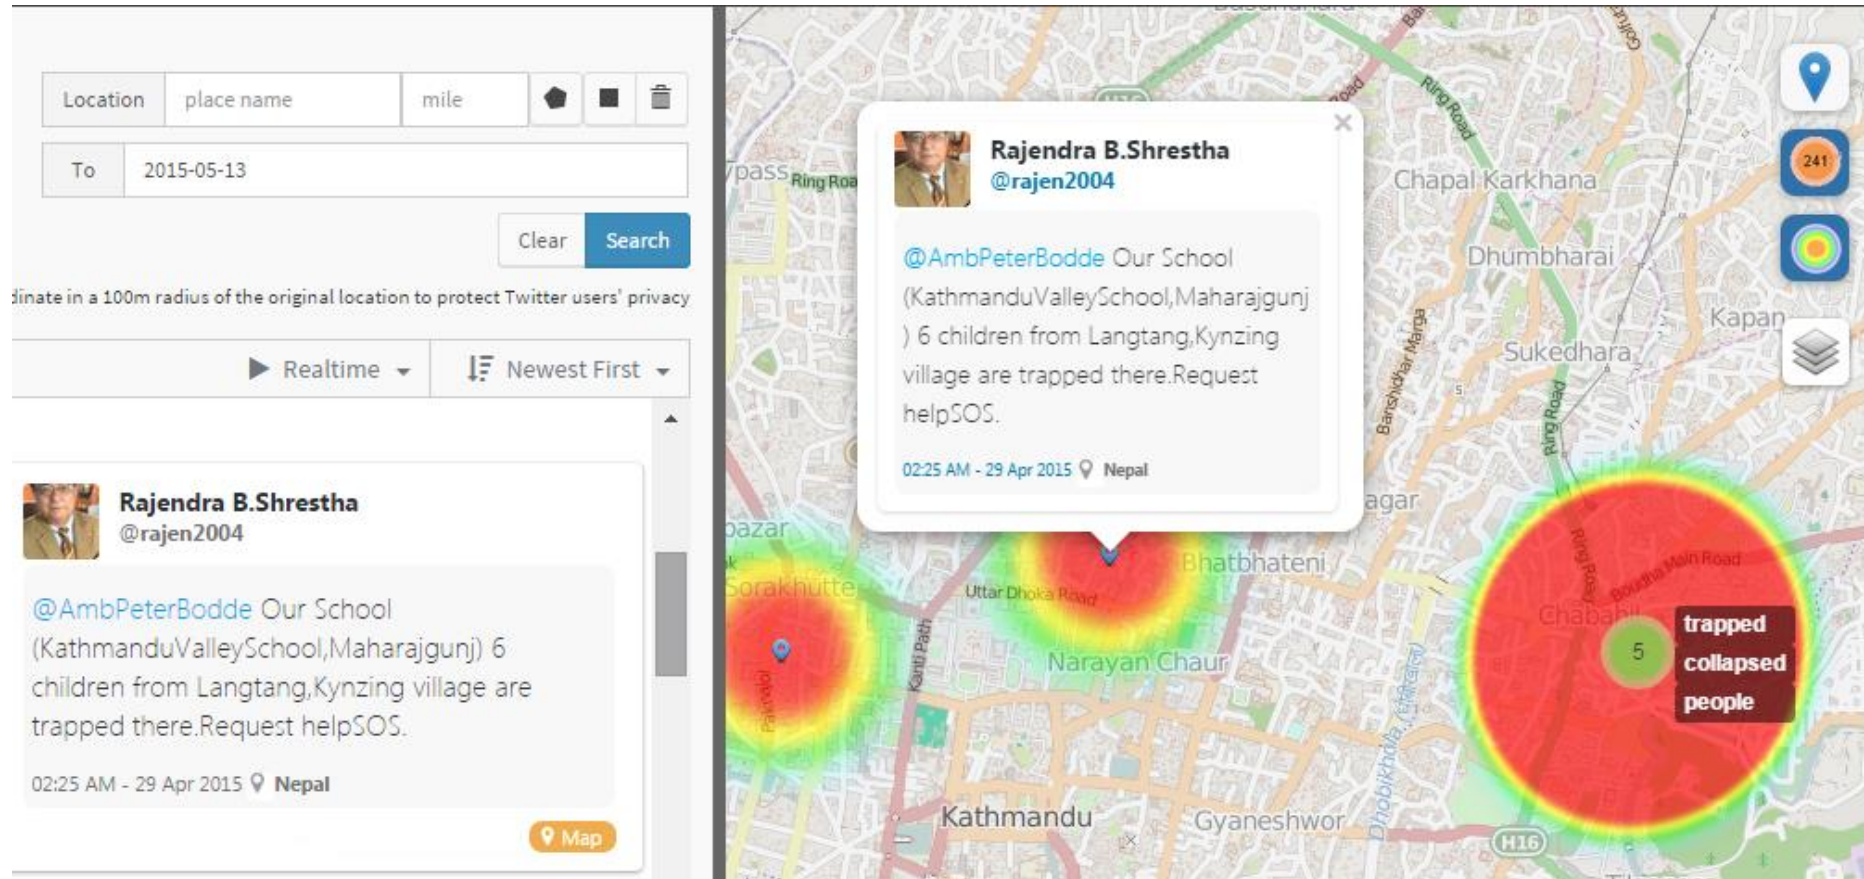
Location place name mile

To 2015-05-13

Clear Search

dinate in a 100m radius of the original location to protect Twitter users' privacy

Realtime Newest First

Rajendra B.Shrestha
@rajen2004

@AmbPeterBodde Our School (KathmanduValleySchool,Maharajgunj) 6 children from Langtang,Kynzing village are trapped there.Request helpSOS.

02:25 AM - 29 Apr 2015 Nepal

Map

Rajendra B.Shrestha
@rajen2004

@AmbPeterBodde Our School (KathmanduValleySchool,Maharajgunj ) 6 children from Langtang,Kynzing village are trapped there.Request helpSOS.

02:25 AM - 29 Apr 2015 Nepal

241

ypass Ring Roa Chapal Karkhana Dhumbharai Kapan Sukedhara Ring Road Bansbhdhar Marga Ring Road agar bazar Sorakhutte Bhatbhateni Uttar Dhoka Road Kanti Path Narayan Chaur Chabahil Ring Road Boudha Main Road Kathmandu Gyaneshwor Dhobikhola H16

5 trapped collapsed people